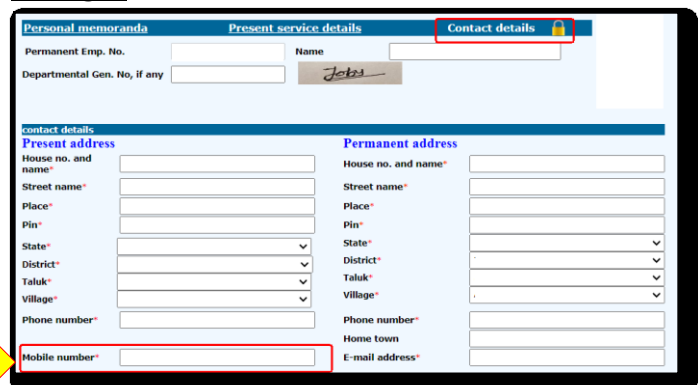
Personal memoranda | Present service details | Contact details

Permanent Emp. No.

Name

Departmental Gen. No, if any

Jobs

contact details

Present address

House no. and name*

Street name*

Place*

Pin*

State*

District*

Taluk*

Village*

Phone number*

Mobile number*

Permanent address

House no. and name*

Street name*

Place*

Pin*

State*

District*

Taluk*

Village*

Phone number*

Home town

E-mail address*